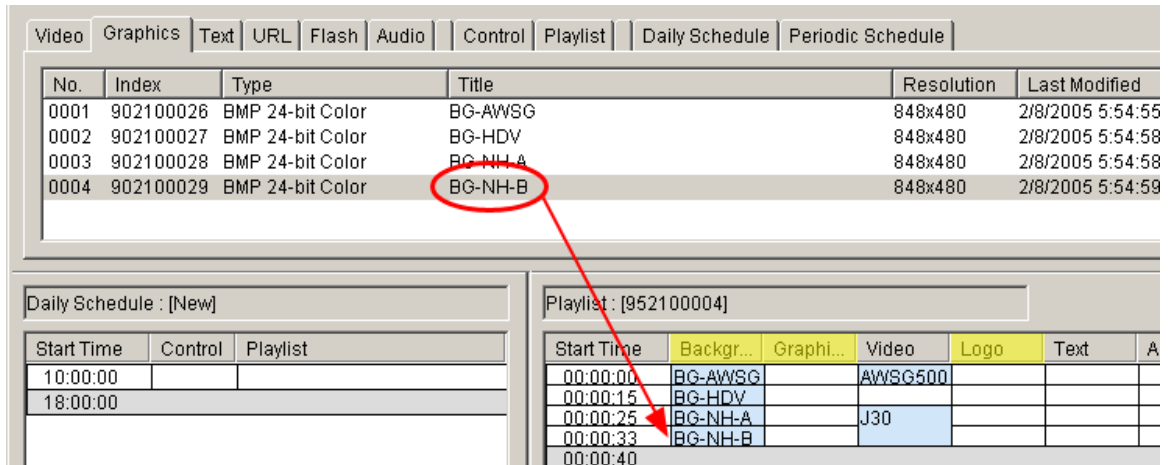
Video | Graphics | Text | URL | Flash | Audio | Control | Playlist | Daily Schedule | Periodic Schedule

| No. | Index | Type | Title | Resolution | Last Modified |
|---|---|---|---|---|---|
| 0001 | 902100026 | BMP 24-bit Color | BG-AWSG | 848x480 | 2/8/2005 5:54:55 |
| 0002 | 902100027 | BMP 24-bit Color | BG-HDV | 848x480 | 2/8/2005 5:54:58 |
| 0003 | 902100028 | BMP 24-bit Color | BG-NH-A | 848x480 | 2/8/2005 5:54:58 |
| 0004 | 902100029 | BMP 24-bit Color | BG-NH-B | 848x480 | 2/8/2005 5:54:59 |

Daily Schedule : [New]

| Start Time | Control | Playlist |
|---|---|---|
| 10:00:00 | | |
| 18:00:00 | | |

Playlist : [952100004]

| Start Time | Backgr... | Graphi... | Video | Logo | Text | A |
|---|---|---|---|---|---|---|
| 00:00:00 | BG-AWSG | | AWSG500 | | | |
| 00:00:15 | BG-HDV | | | | | |
| 00:00:25 | BG-NH-A | | J30 | | | |
| 00:00:33 | BG-NH-B | | | | | |
| 00:00:40 | | | | | | |